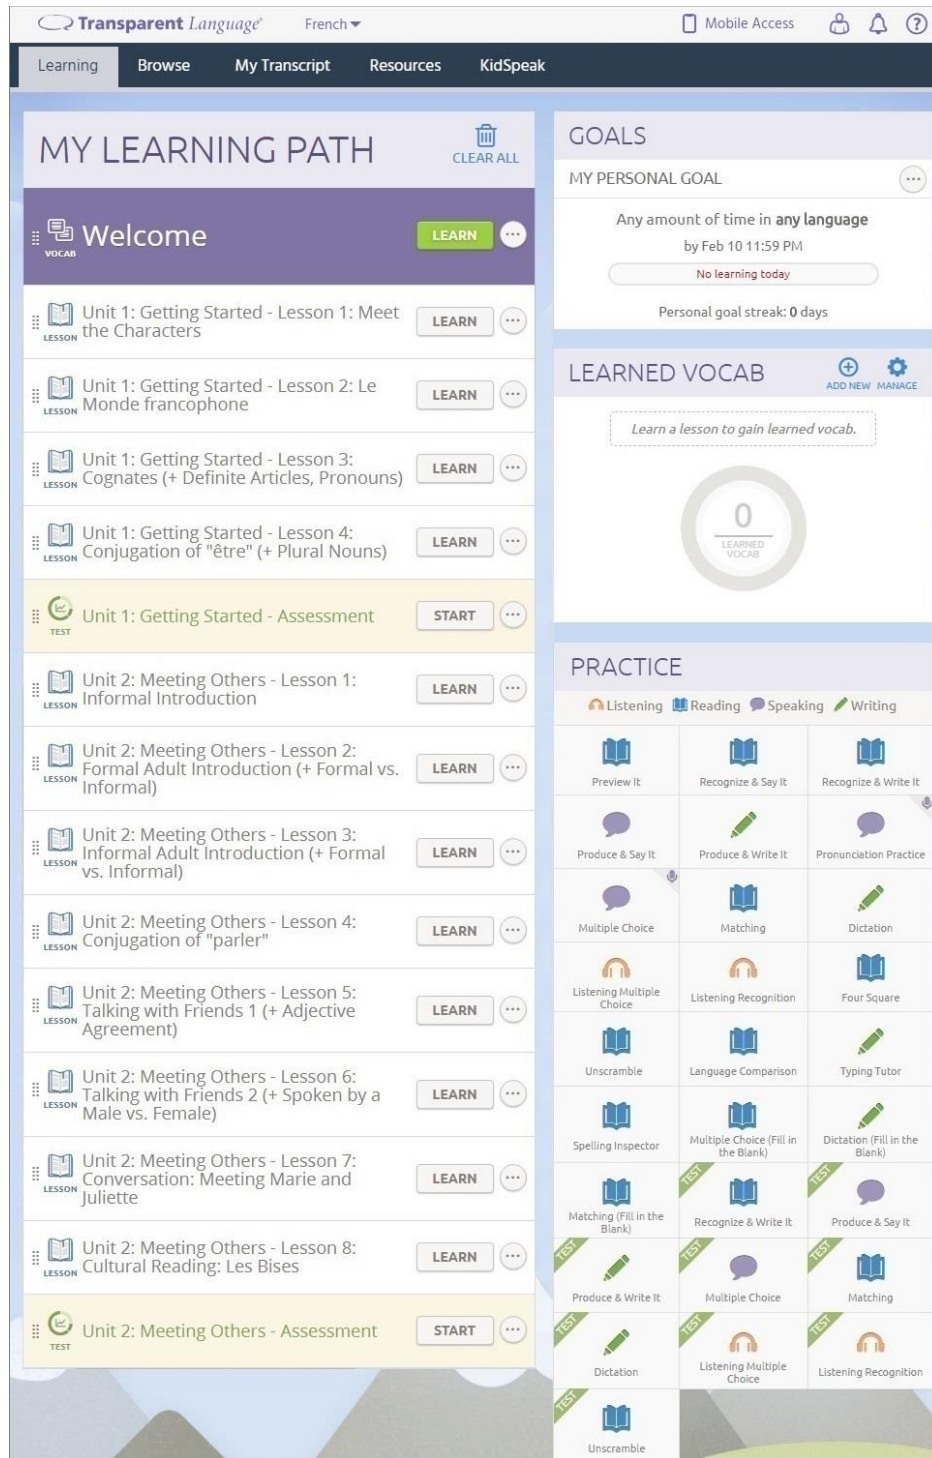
Transparent Language® French

Mobile Access

Learning | Browse | My Transcript | Resources | KidSpeak

MY LEARNING PATH

CLEAR ALL

VOCAB Welcome LEARN

LESSON Unit 1: Getting Started - Lesson 1: Meet the Characters LEARN

LESSON Unit 1: Getting Started - Lesson 2: Le Monde francophone LEARN

LESSON Unit 1: Getting Started - Lesson 3: Cognates (+ Definite Articles, Pronouns) LEARN

LESSON Unit 1: Getting Started - Lesson 4: Conjugation of "être" (+ Plural Nouns) LEARN

TEST Unit 1: Getting Started - Assessment START

LESSON Unit 2: Meeting Others - Lesson 1: Informal Introduction LEARN

LESSON Unit 2: Meeting Others - Lesson 2: Formal Adult Introduction (+ Formal vs. Informal) LEARN

LESSON Unit 2: Meeting Others - Lesson 3: Informal Adult Introduction (+ Formal vs. Informal) LEARN

LESSON Unit 2: Meeting Others - Lesson 4: Conjugation of "parler" LEARN

LESSON Unit 2: Meeting Others - Lesson 5: Talking with Friends 1 (+ Adjective Agreement) LEARN

LESSON Unit 2: Meeting Others - Lesson 6: Talking with Friends 2 (+ Spoken by a Male vs. Female) LEARN

LESSON Unit 2: Meeting Others - Lesson 7: Conversation: Meeting Marie and Juliette LEARN

LESSON Unit 2: Meeting Others - Lesson 8: Cultural Reading: Les Bises LEARN

TEST Unit 2: Meeting Others - Assessment START

GOALS

MY PERSONAL GOAL

Any amount of time in any language

by Feb 10 11:59 PM

No learning today

Personal goal streak: 0 days

LEARNED VOCAB

ADD NEW MANAGE

Learn a lesson to gain learned vocab.

0 LEARNED VOCAB

PRACTICE

Listening Reading Speaking Writing

Preview It | Recognize & Say It | Recognize & Write It
Produce & Say It | Produce & Write It | Pronunciation Practice
Multiple Choice | Matching | Dictation
Listening Multiple Choice | Listening Recognition | Four Square
Unscramble | Language Comparison | Typing Tutor
Spelling Inspector | Multiple Choice (Fill in the Blank) | Dictation (Fill in the Blank)
TEST Matching (Fill in the Blank) | Recognize & Write It | TEST Produce & Say It
TEST Produce & Write It | TEST Multiple Choice | TEST Matching
TEST Dictation | TEST Listening Multiple Choice | TEST Listening Recognition
TEST Unscramble